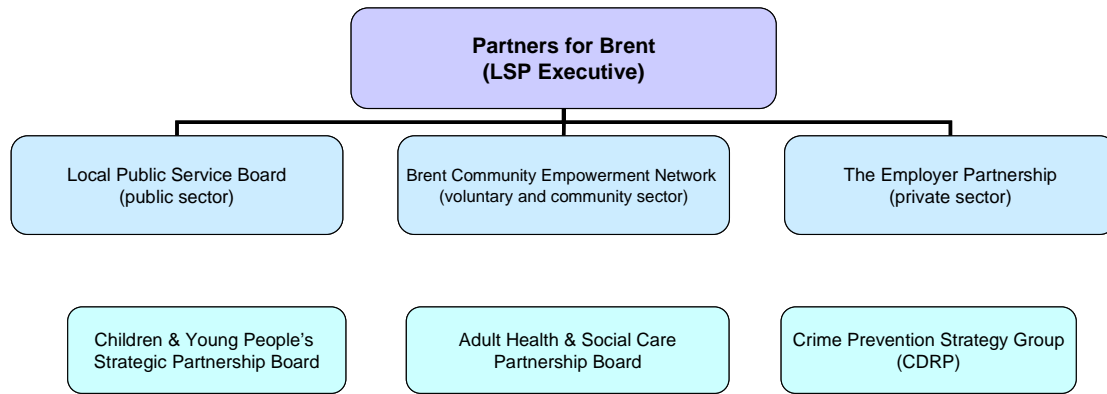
Partners for Brent
(LSP Executive)

Local Public Service Board
(public sector)

Brent Community Empowerment Network
(voluntary and community sector)

The Employer Partnership
(private sector)

Children & Young People's Strategic Partnership Board

Adult Health & Social Care Partnership Board

Crime Prevention Strategy Group (CDRP)